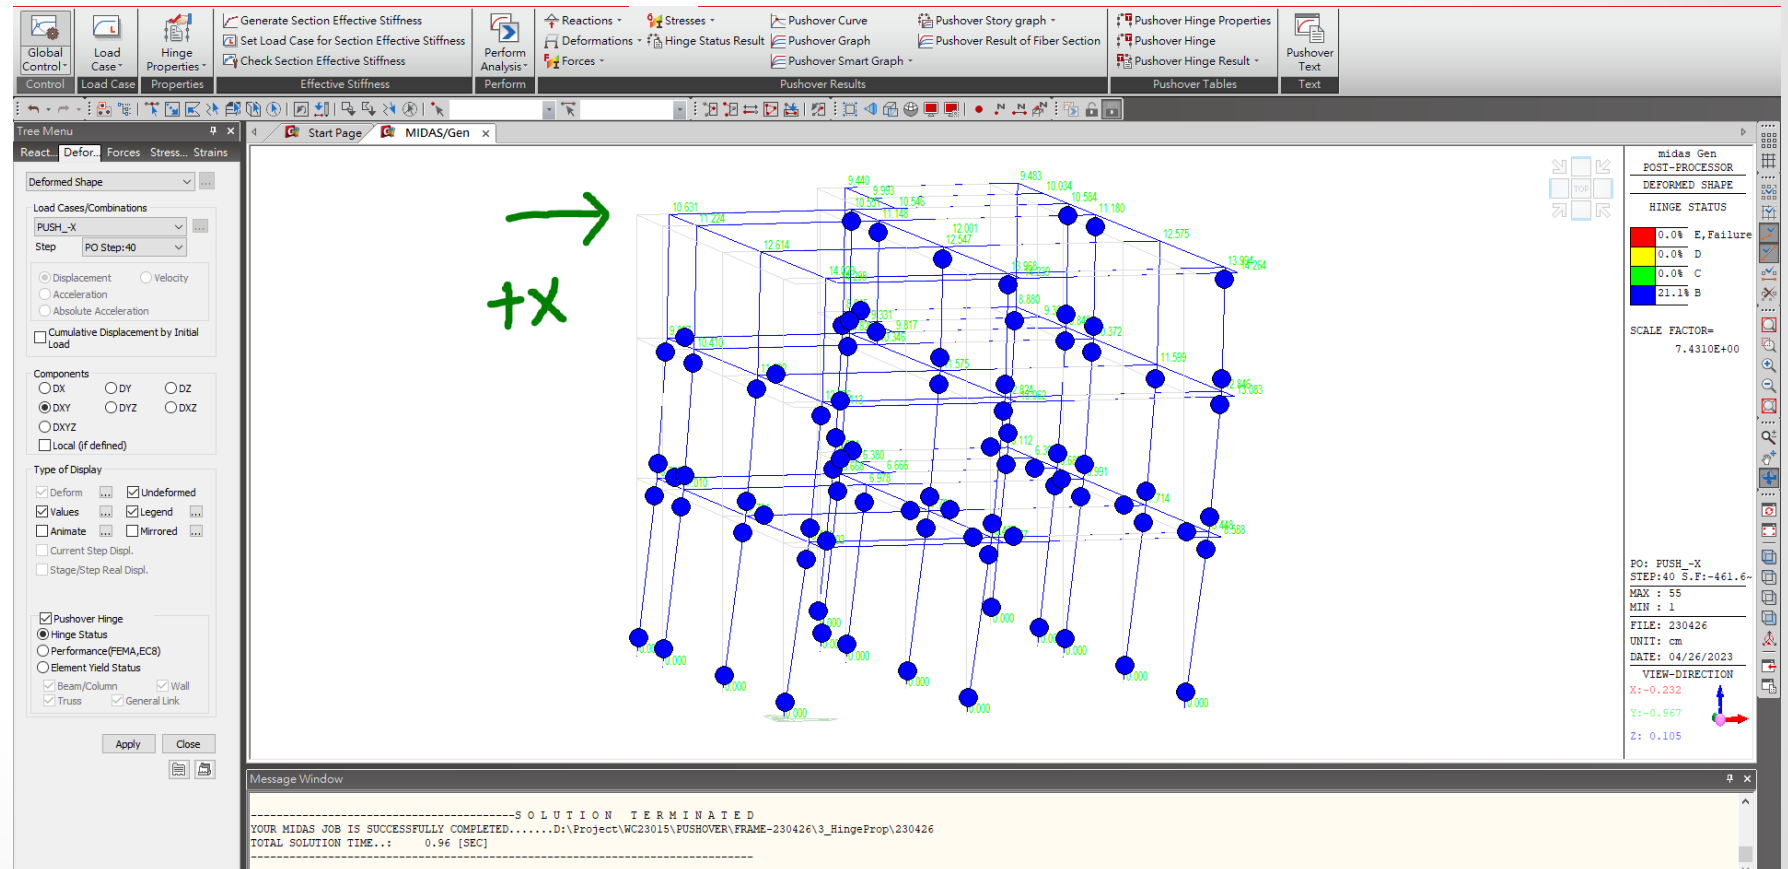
Global Control
Load Case
Hinge Properties
Generate Section Effective Stiffness
Set Load Case for Section Effective Stiffness
Check Section Effective Stiffness
Perform Analysis
Reactions
Deformations
Forces
Stresses
Hinge Status Result
Pushover Curve
Pushover Graph
Pushover Smart Graph
Pushover Story graph
Pushover Result of Fiber Section
Pushover Hinge Properties
Pushover Hinge
Pushover Hinge Result
Pushover Text
Control
Load Case
Properties
Effective Stiffness
Perform
Pushover Results
Pushover Tables
Text

Tree Menu
React... Defor... Forces Stress... Strains
Start Page
MIDAS/Gen

Deformed Shape
Load Cases/Combinations
PUSH_X
Step PO Step:40
Displacement Velocity
Acceleration
Absolute Acceleration
Cumulative Displacement by Initial Load
Components
DX DY DZ
DXY DYZ DXZ
DXYZ
Local (if defined)
Type of Display
Deform Undeformed
Values Legend
Animate Mirrored
Current Step Displ.
Stage/Step Real Displ.
Pushover Hinge
Hinge Status
Performance(FEMA,EC8)
Element Yield Status
Beam/Column Wall
Truss General Link
Apply Close

+X

midas Gen
POST-PROCESSOR
DEFORMED SHAPE
HINGE STATUS
0.0% E,Failure
0.0% D
0.0% C
21.1% B
SCALE FACTOR=
7.4310E+00
PO: PUSH_X
STEP:40 S.F:-461.6
MAX : 55
MIN : 1
FILE: 230426
UNIT: cm
DATE: 04/26/2023
VIEW-DIRECTION
X:-0.232
Y:-0.967
Z: 0.105

Message Window
----------------------------------------S O L U T I O N T E R M I N A T E D
YOUR MIDAS JOB IS SUCCESSFULLY COMPLETED.......D:\Project\WC23015\PUSHOVER\FRAME-230426\3_HingeProp\230426
TOTAL SOLUTION TIME..: 0.96 [SEC]
--------------------------------------------------------------------------------